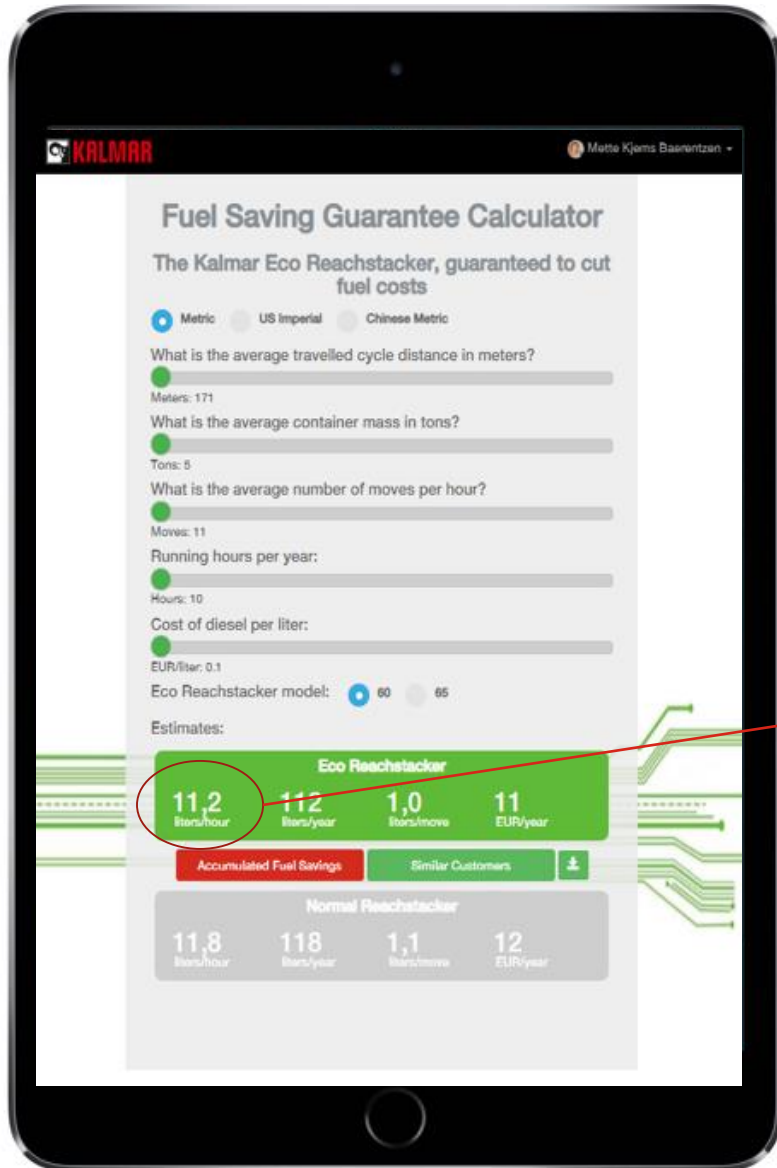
KALMAR

Mette Kjems Baerentzen

Fuel Saving Guarantee Calculator

The Kalmar Eco Reachstacker, guaranteed to cut fuel costs

Metric US Imperial Chinese Metric

What is the average travelled cycle distance in meters?

Meters: 171

What is the average container mass in tons?

Tons: 5

What is the average number of moves per hour?

Moves: 11

Running hours per year:

Hours: 10

Cost of diesel per liter:

EUR/liter: 0.1

Eco Reachstacker model: 60 65

Estimates:

Eco Reachstacker

11,2 liters/hour 112 liters/year 1,0 liters/move 11 EUR/year

Accumulated Fuel Savings Similar Customers

Normal Reachstacker

11,8 liters/hour 118 liters/year 1,1 liters/move 12 EUR/year